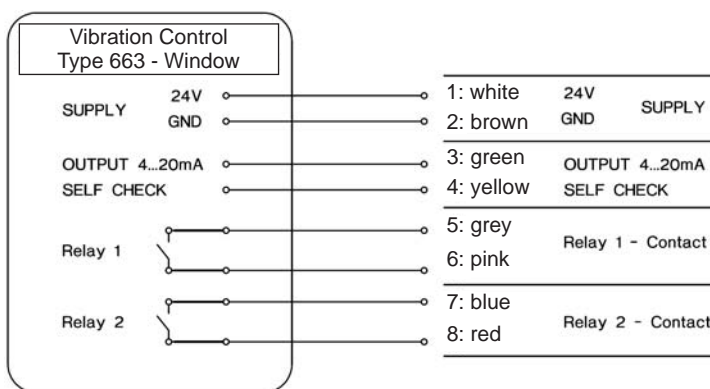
Vibration Control
Type 663 - Window

SUPPLY 24V
GND

OUTPUT 4...20mA
SELF CHECK

Relay 1

Relay 2

1: white
2: brown
3: green
4: yellow
5: grey
6: pink
7: blue
8: red

24V
GND
SUPPLY

OUTPUT 4...20mA
SELF CHECK

Relay 1 - Contact

Relay 2 - Contact